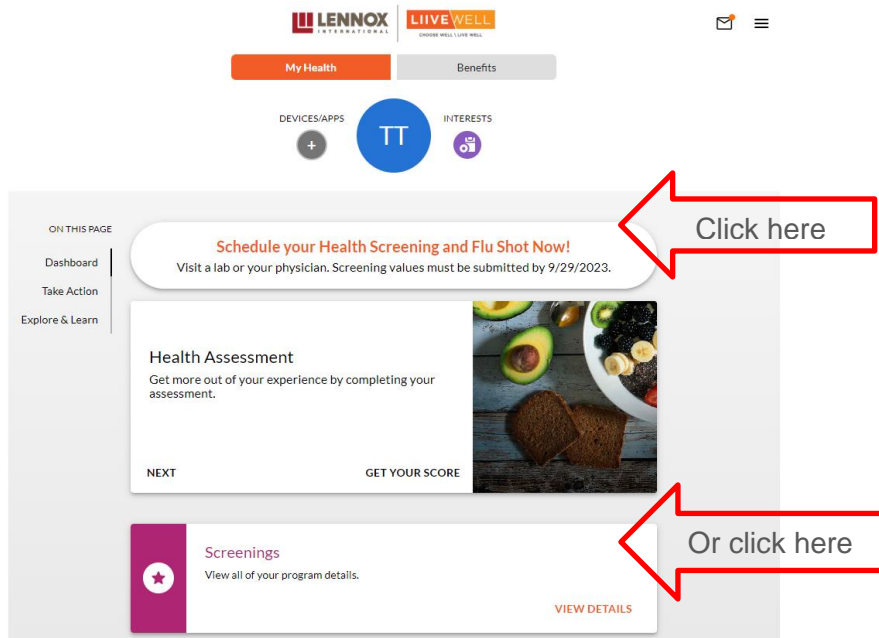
LENNOX INTERNATIONAL

LIIVEWELL
CHOOSE WELL | LIVE WELL

My Health

Benefits

DEVICES/APPS

+

TT

INTERESTS

ON THIS PAGE

Dashboard

Take Action

Explore & Learn

Schedule your Health Screening and Flu Shot Now!
Visit a lab or your physician. Screening values must be submitted by 9/29/2023.

Click here

Health Assessment
Get more out of your experience by completing your assessment.

NEXT

GET YOUR SCORE

Screenings
View all of your program details.

VIEW DETAILS

Or click here